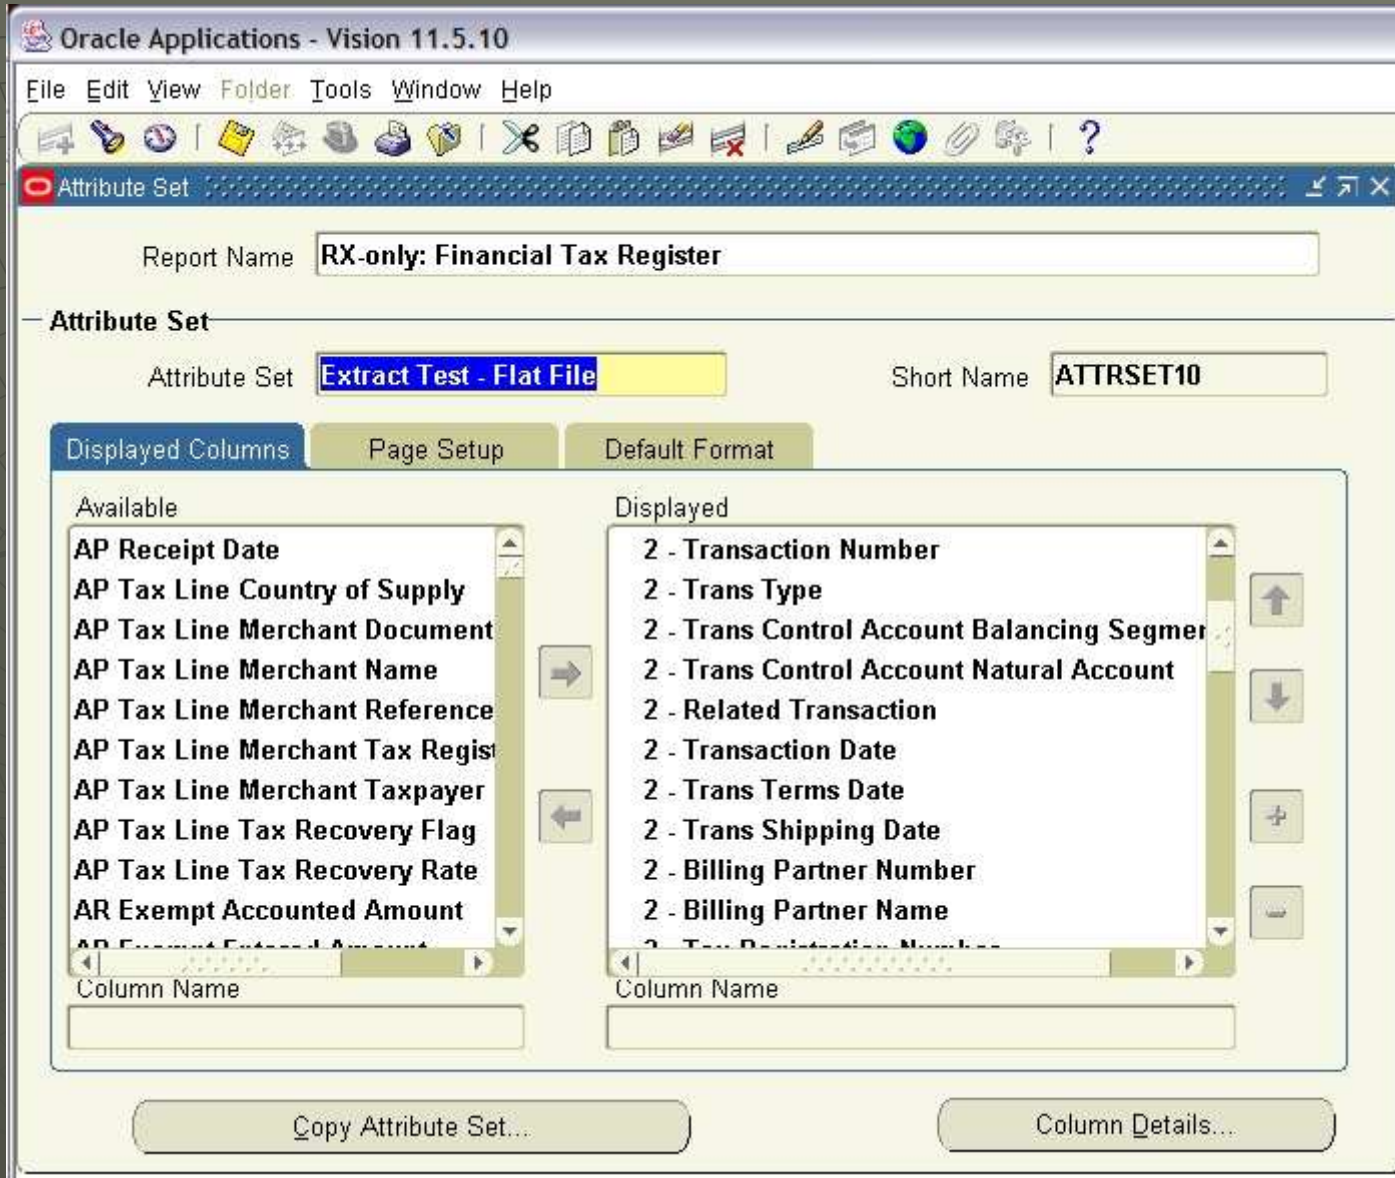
Oracle Applications - Vision 11.5.10

File Edit View Folder Tools Window Help

Attribute Set

Report Name RX-only: Financial Tax Register

Attribute Set

Attribute Set Extract Test - Flat File

Short Name ATTRSET10

Displayed Columns | Page Setup | Default Format

Available
AP Receipt Date
AP Tax Line Country of Supply
AP Tax Line Merchant Document
AP Tax Line Merchant Name
AP Tax Line Merchant Reference
AP Tax Line Merchant Tax Regist
AP Tax Line Merchant Taxpayer
AP Tax Line Tax Recovery Flag
AP Tax Line Tax Recovery Rate
AR Exempt Accounted Amount
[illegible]

Displayed
2 - Transaction Number
2 - Trans Type
2 - Trans Control Account Balancing Segmen
2 - Trans Control Account Natural Account
2 - Related Transaction
2 - Transaction Date
2 - Trans Terms Date
2 - Trans Shipping Date
2 - Billing Partner Number
2 - Billing Partner Name
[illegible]

Column Name

Column Name

Copy Attribute Set...

Column Details...